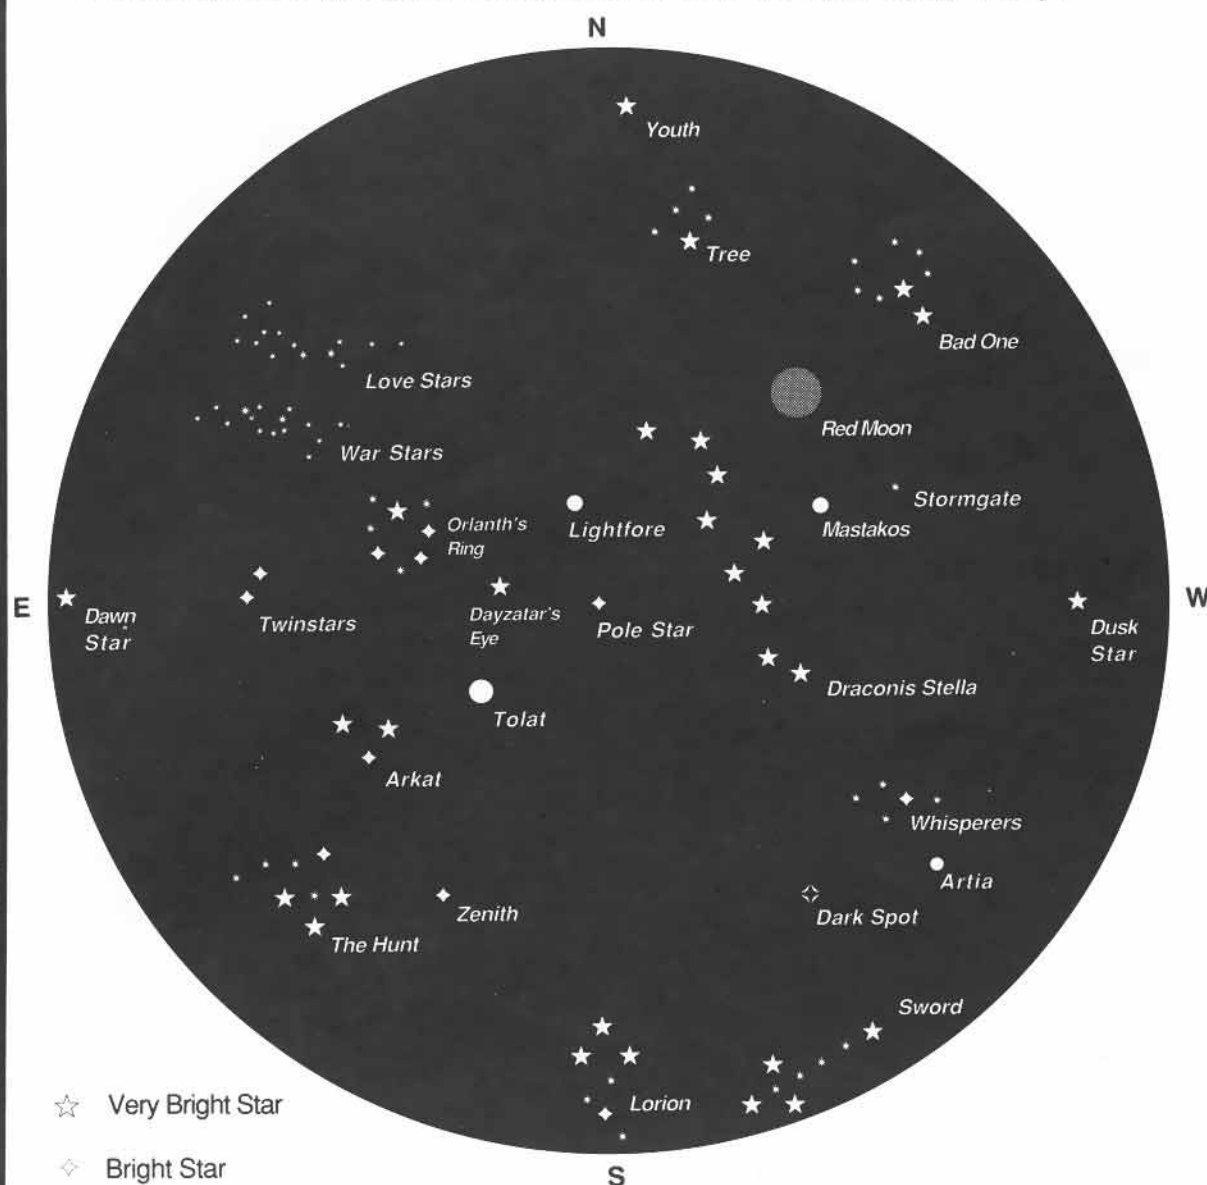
N

Youth

Tree

Bad One

Love Stars

Red Moon

War Stars

Stormgate

Orlanth's Ring

Lightfore

Mastakos

E

Dawn Star

Twinstars

Dayzatar's Eye

Pole Star

W

Dusk Star

Draconis Stella

Tolat

Arkat

Whisperers

Artia

Zenith

Dark Spot

The Hunt

Sword

Lorion

☆ Very Bright Star

✧ Bright Star

S